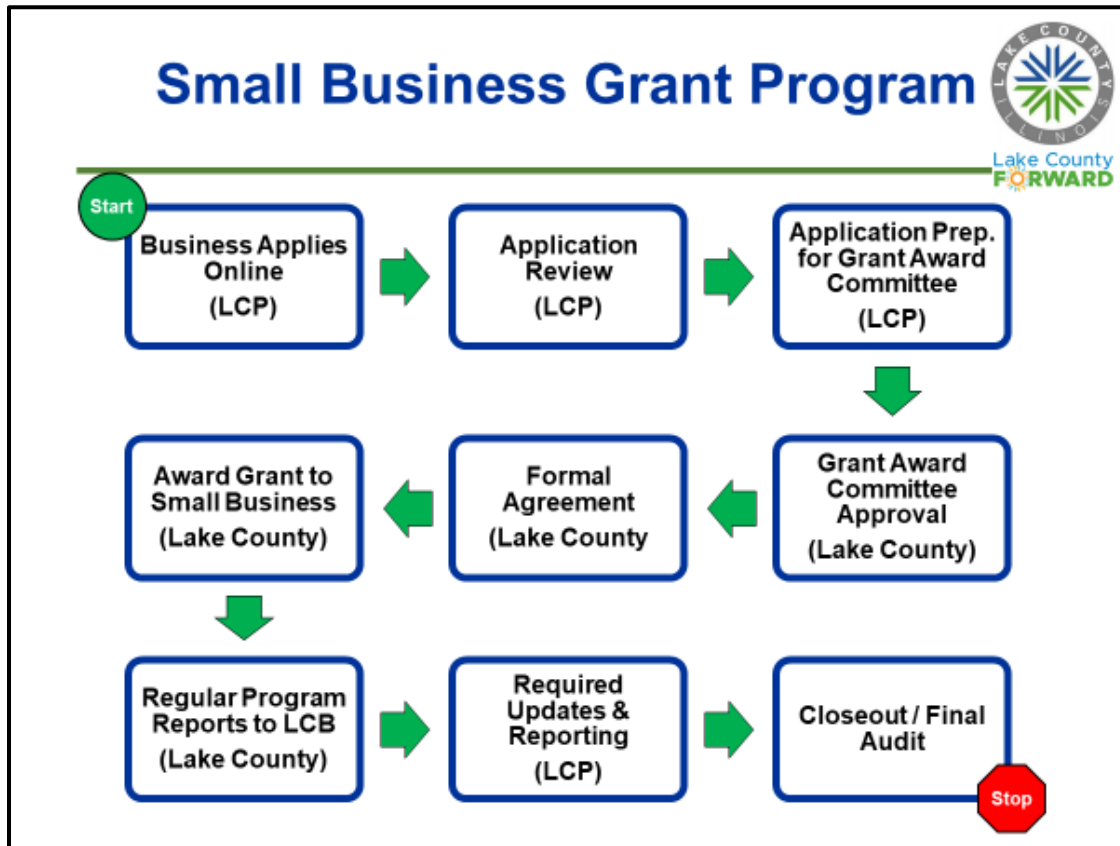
Small Business Grant Program

LAKE COUNTY ILLINOIS

Lake County FORWARD

Start

Business Applies Online (LCP)

Application Review (LCP)

Application Prep. for Grant Award Committee (LCP)

Grant Award Committee Approval (Lake County)

Formal Agreement (Lake County

Award Grant to Small Business (Lake County)

Regular Program Reports to LCB (Lake County)

Required Updates & Reporting (LCP)

Closeout / Final Audit

Stop